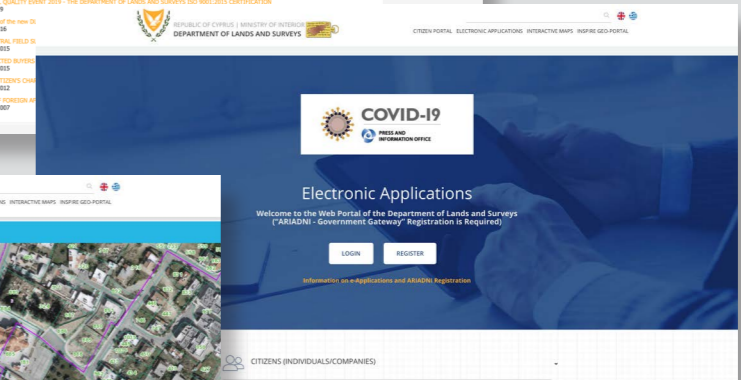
QUALITY EVENT 2019 - THE DEPARTMENT OF LANDS AND SURVEYS ISO 9001:2015 CERTIFICATION
9
of the new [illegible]
16
RAL FIELD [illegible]
015
TED BUYERS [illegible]
015
TIZEN'S CHA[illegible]
012
FOREIGN A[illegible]
007

REPUBLIC OF CYPRUS | MINISTRY OF INTERIOR
DEPARTMENT OF LANDS AND SURVEYS

CITIZEN PORTAL ELECTRONIC APPLICATIONS INTERACTIVE MAPS INSPIRE GEO-PORTAL

COVID-19
PRESS AND INFORMATION OFFICE

Electronic Applications
Welcome to the Web Portal of the Department of Lands and Surveys ("ARIADNI - Government Gateway" Registration is Required)

LOGIN
REGISTER

Information on e-Applications and ARIADNI Registration

CITIZENS (INDIVIDUALS/COMPANIES)

NS INTERACTIVE MAPS INSPIRE GEO-PORTAL